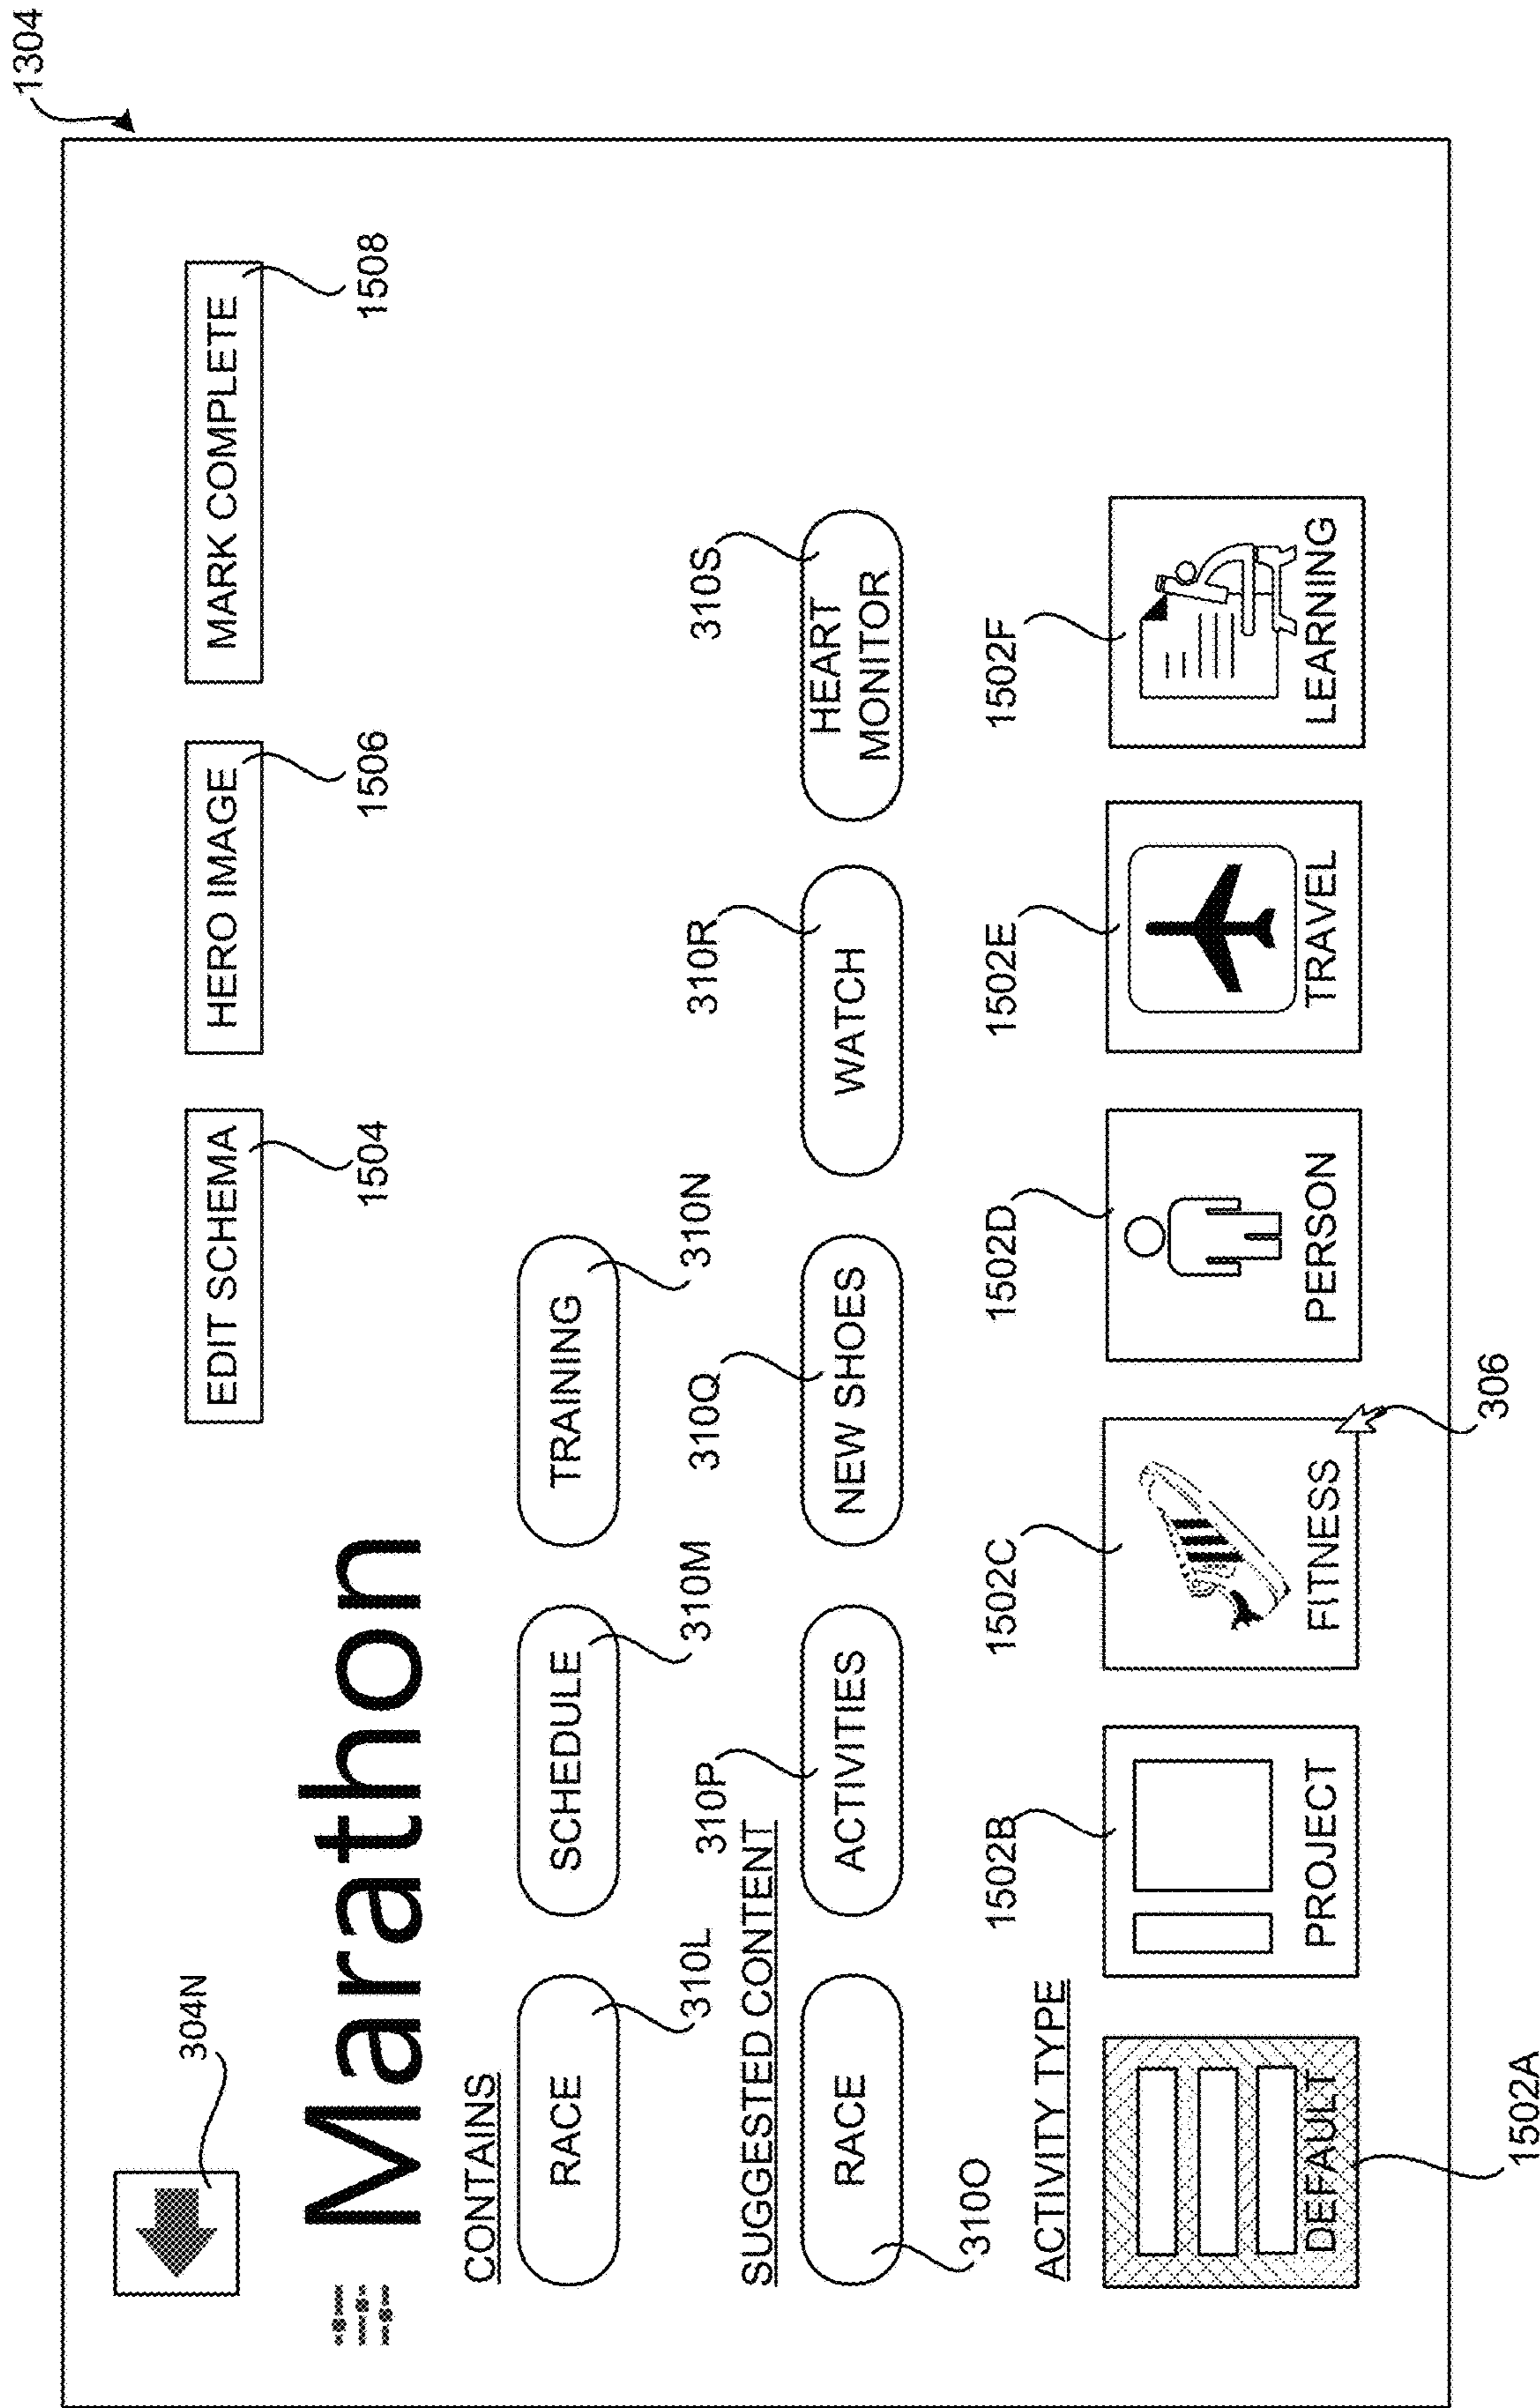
1304

304N

EDIT SCHEMA 1504
HERO IMAGE 1506
MARK COMPLETE 1508

Marathon

CONTAINS

RACE 310L
SCHEDULE 310M
TRAINING 310N

SUGGESTED CONTENT

RACE 310O
ACTIVITIES 310P
NEW SHOES 310Q
WATCH 310R
HEART MONITOR 310S

ACTIVITY TYPE

DEFAULT 1502A
PROJECT 1502B
FITNESS 1502C
306
PERSON 1502D
TRAVEL 1502E
LEARNING 1502F